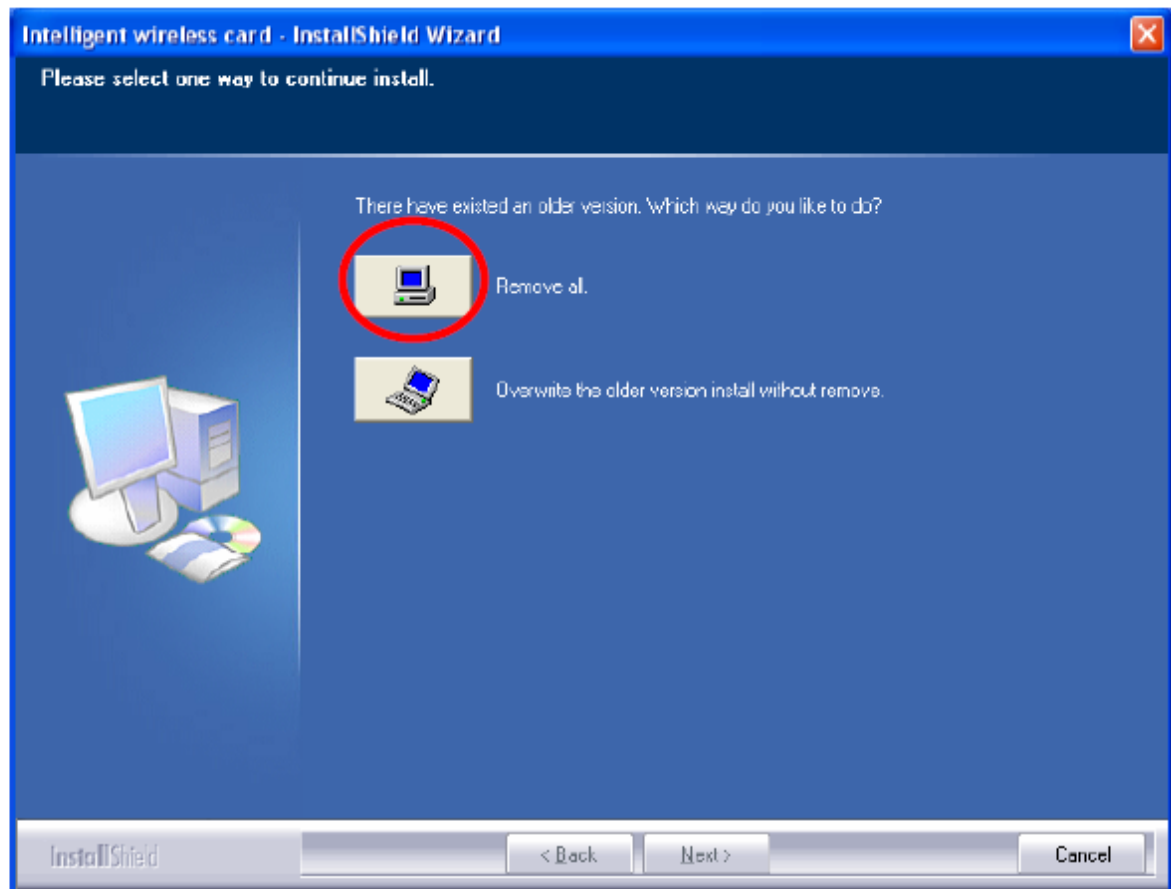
Intelligent wireless card - InstallShield Wizard

Please select one way to continue install.

There have existed an older version. Which way do you like to do?

Remove all.

Overwrite the older version install without remove.

InstallShield

< Back

Next >

Cancel